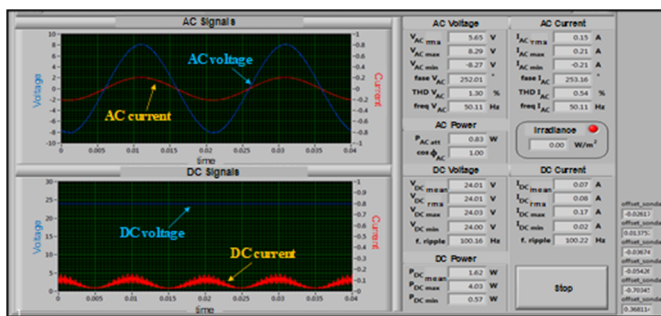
AC Signals

8
6
4
2
0
-2
-4
-6
-8

Voltage

0.8
0.6
0.4
0.2
0
-0.2
-0.4
-0.6
-0.8

Current

AC voltage

AC current

0 0.005 0.01 0.015 0.02 0.025 0.03 0.035 0.04

time

DC Signals

30
25
20
15
10
5
0

Voltage

1
0.9
0.8
0.7
0.6
0.5
0.4
0.3
0.2
0.1
0

Current

DC voltage

DC current

0 0.005 0.01 0.015 0.02 0.025 0.03 0.035 0.04

time

AC Voltage

$V_{AC\ rms}$ 5.65 V
$V_{AC\ max}$ 8.29 V
$V_{AC\ min}$ -8.27 V
fase $V_{AC}$ 252.01 °
THD $V_{AC}$ 1.30 %
freq $V_{AC}$ 50.11 Hz

AC Current

$I_{AC\ rms}$ 0.15 A
$I_{AC\ max}$ 0.21 A
$I_{AC\ min}$ -0.21 A
fase $I_{AC}$ 253.16 °
THD $I_{AC}$ 0.54 %
freq $I_{AC}$ 50.11 Hz

AC Power

$P_{AC\ eff}$ 0.83 W
cos $\phi_{AC}$ 1.00

Irradiance

0.00 W/m²

DC Voltage

$V_{DC\ mean}$ 24.01 V
$V_{DC\ rms}$ 24.01 V
$V_{DC\ max}$ 24.03 V
$V_{DC\ min}$ 24.00 V
f. ripple 100.16 Hz

DC Current

$I_{DC\ mean}$ 0.07 A
$I_{DC\ rms}$ 0.08 A
$I_{DC\ max}$ 0.17 A
$I_{DC\ min}$ 0.02 A
f. ripple 100.22 Hz

DC Power

$P_{DC\ mean}$ 1.62 W
$P_{DC\ max}$ 4.03 W
$P_{DC\ min}$ 0.57 W

Stop

offset_sonda
-0.2617
offset_sonda
0.01375
offset_sonda
-0.3674
offset_sonda
-0.0542
offset_sonda
0.7034
offset_sonda
0.3681